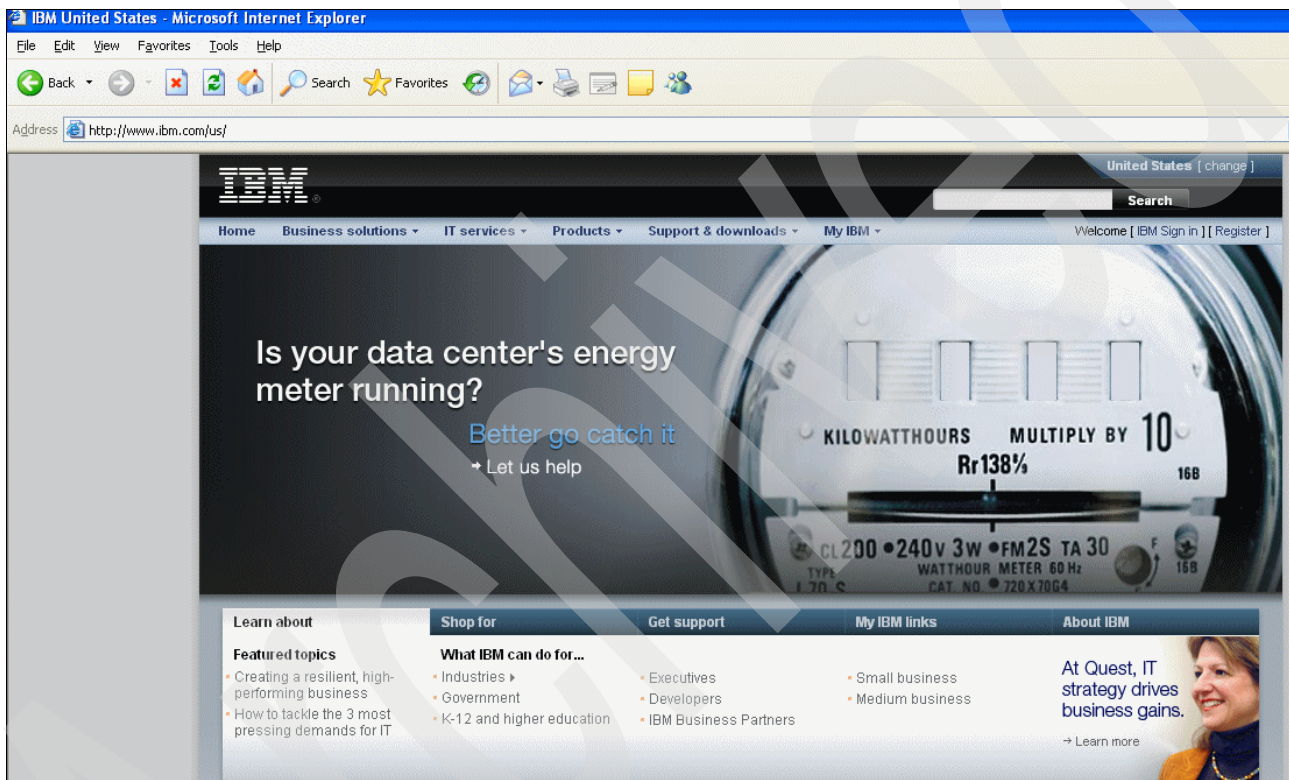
IBM United States - Microsoft Internet Explorer

File Edit View Favorites Tools Help

Back Search Favorites

Address http://www.ibm.com/us/

IBM

United States [ change ]

Search

Home Business solutions IT services Products Support & downloads My IBM

Welcome [ IBM Sign in ] [ Register ]

Is your data center's energy meter running?

Better go catch it

Let us help

KILOWATTHOURS MULTIPLY BY 10

Rr138⅓

16B

CL200 •240V 3W •FM2S TA 30

TYPE

WATTHOUR METER 60 Hz

CAT. NO. 720X70G4

Learn about

Shop for

Get support

My IBM links

About IBM

Featured topics

Creating a resilient, high-performing business

How to tackle the 3 most pressing demands for IT

What IBM can do for...

Industries

Government

K-12 and higher education

Executives

Developers

IBM Business Partners

Small business

Medium business

At Quest, IT strategy drives business gains.

Learn more